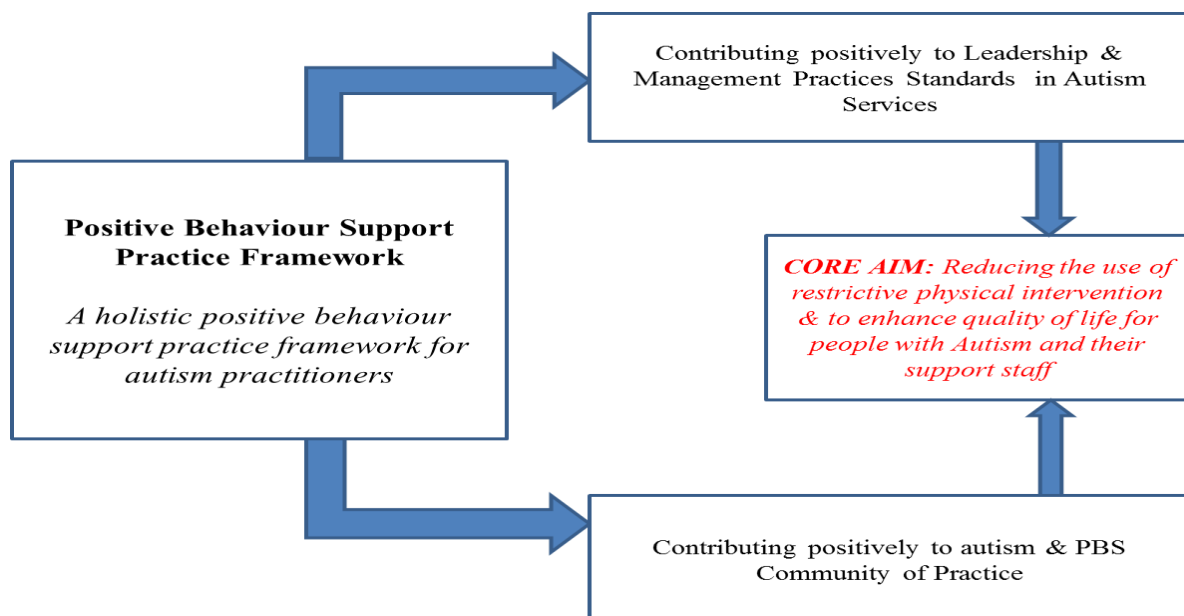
Contributing positively to Leadership & Management Practices Standards in Autism Services

Positive Behaviour Support Practice Framework

A holistic positive behaviour support practice framework for autism practitioners

CORE AIM: Reducing the use of restrictive physical intervention & to enhance quality of life for people with Autism and their support staff

Contributing positively to autism & PBS Community of Practice